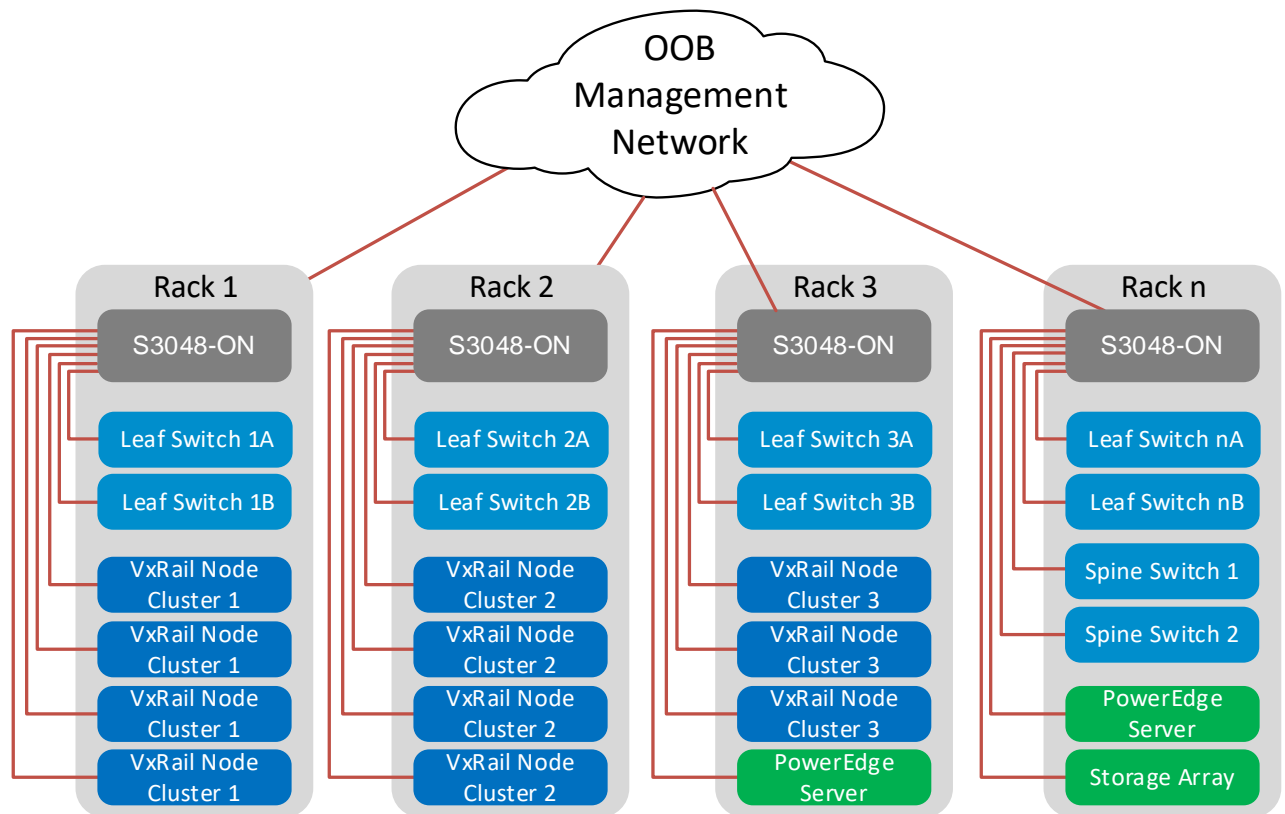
OOB Management Network

Rack 1
S3048-ON
Leaf Switch 1A
Leaf Switch 1B
VxRail Node Cluster 1
VxRail Node Cluster 1
VxRail Node Cluster 1
VxRail Node Cluster 1

Rack 2
S3048-ON
Leaf Switch 2A
Leaf Switch 2B
VxRail Node Cluster 2
VxRail Node Cluster 2
VxRail Node Cluster 2
VxRail Node Cluster 2

Rack 3
S3048-ON
Leaf Switch 3A
Leaf Switch 3B
VxRail Node Cluster 3
VxRail Node Cluster 3
VxRail Node Cluster 3
PowerEdge Server

Rack n
S3048-ON
Leaf Switch nA
Leaf Switch nB
Spine Switch 1
Spine Switch 2
PowerEdge Server
Storage Array